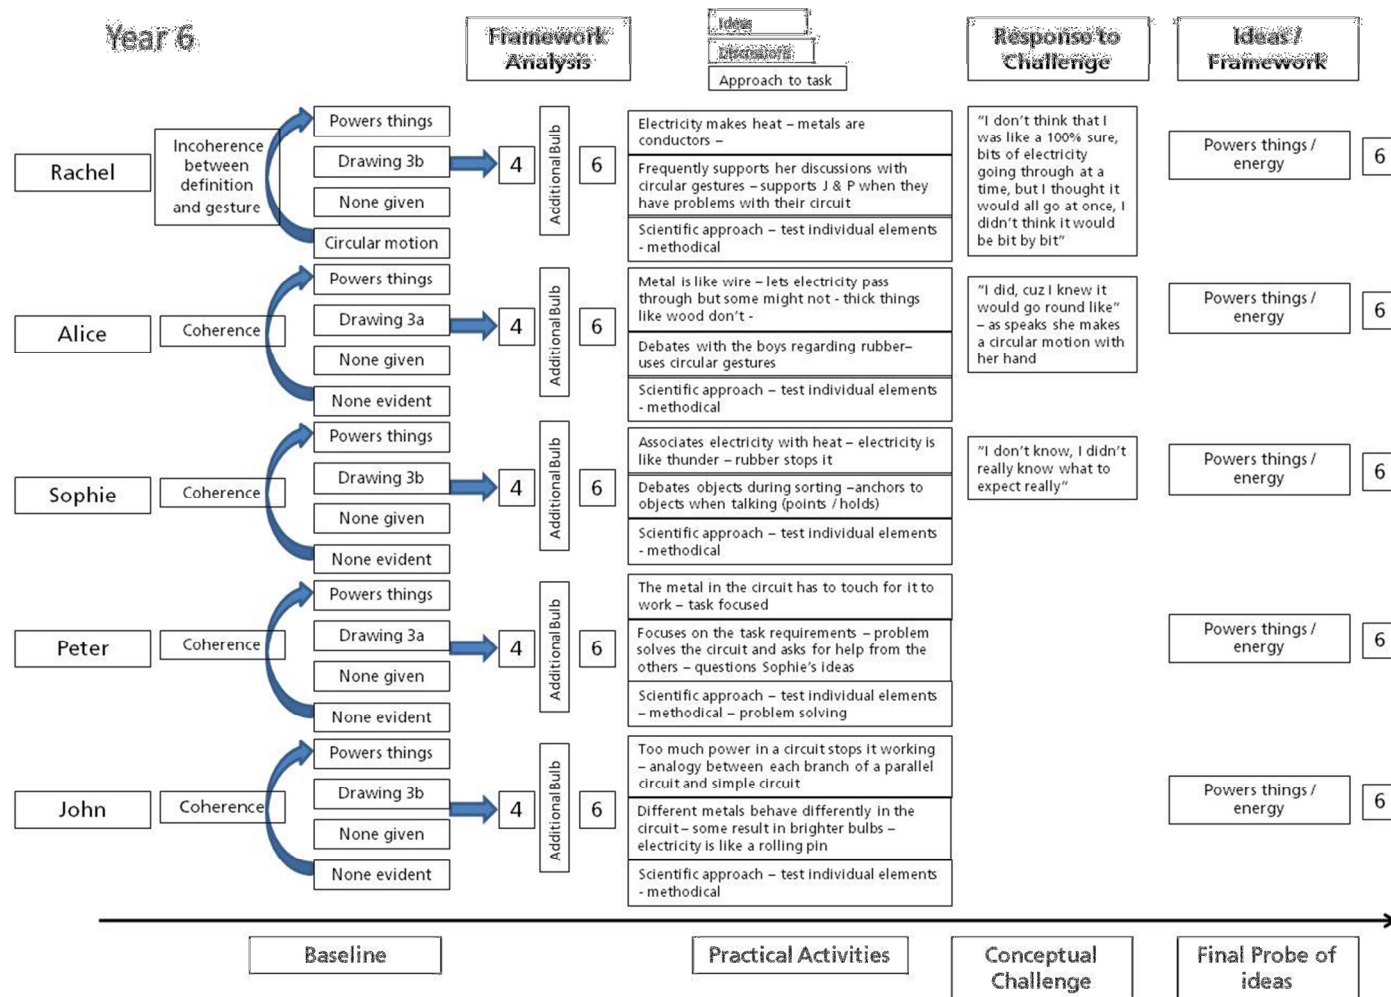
Year 6

Framework Analysis

Ideas

Discussions

Approach to task

Response to Challenge

Ideas / Framework

Rachel

Incoherence between definition and gesture

Powers things

Drawing 3b

None given

Circular motion

4

Additional Bulb

6

Electricity makes heat – metals are conductors –

Frequently supports her discussions with circular gestures – supports J & P when they have problems with their circuit

Scientific approach – test individual elements - methodical

"I don't think that I was like a 100% sure, bits of electricity going through at a time, but I thought it would all go at once, I didn't think it would be bit by bit"

Powers things / energy

6

Alice

Coherence

Powers things

Drawing 3a

None given

None evident

4

Additional Bulb

6

Metal is like wire – lets electricity pass through but some might not - thick things like wood don't -

Debates with the boys regarding rubber– uses circular gestures

Scientific approach – test individual elements - methodical

"I did, cuz I knew it would go round like" – as speaks she makes a circular motion with her hand

Powers things / energy

6

Sophie

Coherence

Powers things

Drawing 3b

None given

None evident

4

Additional Bulb

6

Associates electricity with heat – electricity is like thunder – rubber stops it

Debates objects during sorting –anchors to objects when talking (points / holds)

Scientific approach – test individual elements - methodical

"I don't know, I didn't really know what to expect really"

Powers things / energy

6

Peter

Coherence

Powers things

Drawing 3a

None given

None evident

4

Additional Bulb

6

The metal in the circuit has to touch for it to work – task focused

Focuses on the task requirements – problem solves the circuit and asks for help from the others – questions Sophie's ideas

Scientific approach – test individual elements – methodical – problem solving

Powers things / energy

6

John

Coherence

Powers things

Drawing 3b

None given

None evident

4

Additional Bulb

6

Too much power in a circuit stops it working – analogy between each branch of a parallel circuit and simple circuit

Different metals behave differently in the circuit – some result in brighter bulbs – electricity is like a rolling pin

Scientific approach – test individual elements - methodical

Powers things / energy

6

Baseline

Practical Activities

Conceptual Challenge

Final Probe of ideas